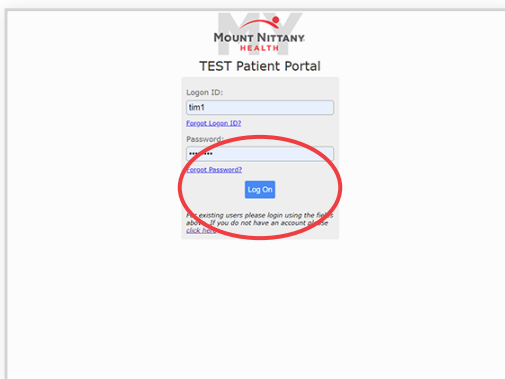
MY
MOUNT NITTANY
HEALTH

TEST Patient Portal

Logon ID:

tim1

Forgot Logon ID?

Password:

•••••••

Forgot Password?

Log On

For existing users please login using the fields above. If you do not have an account please click here